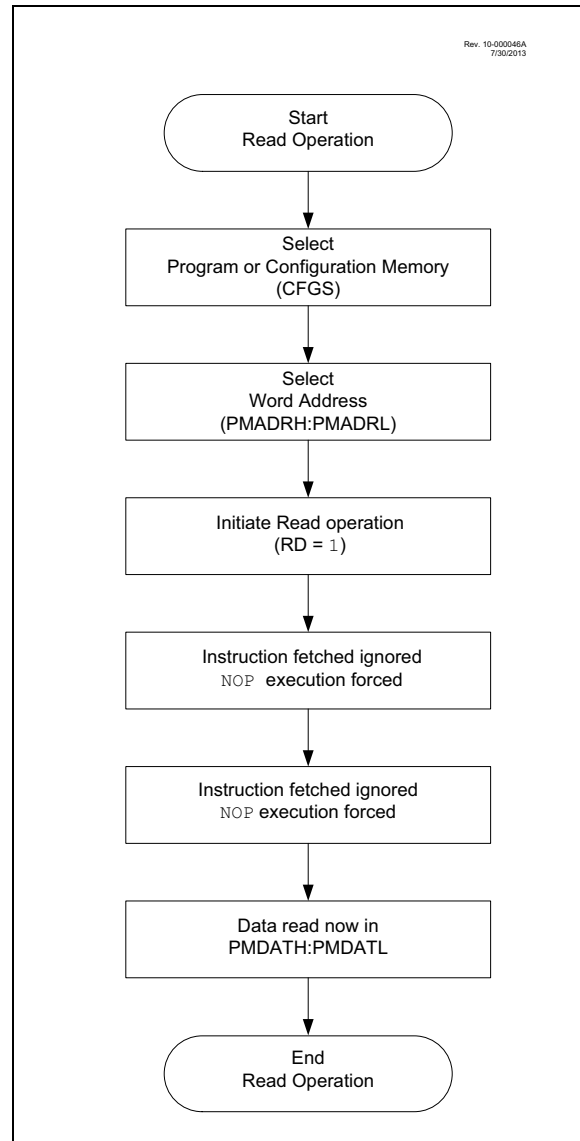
Rev. 10-000046A
7/30/2013

Start
Read Operation

Select
Program or Configuration Memory
(CFGS)

Select
Word Address
(PMADRH:PMADRL)

Initiate Read operation
(RD = 1)

Instruction fetched ignored
NOP execution forced

Instruction fetched ignored
NOP execution forced

Data read now in
PMDATH:PMDATL

End
Read Operation